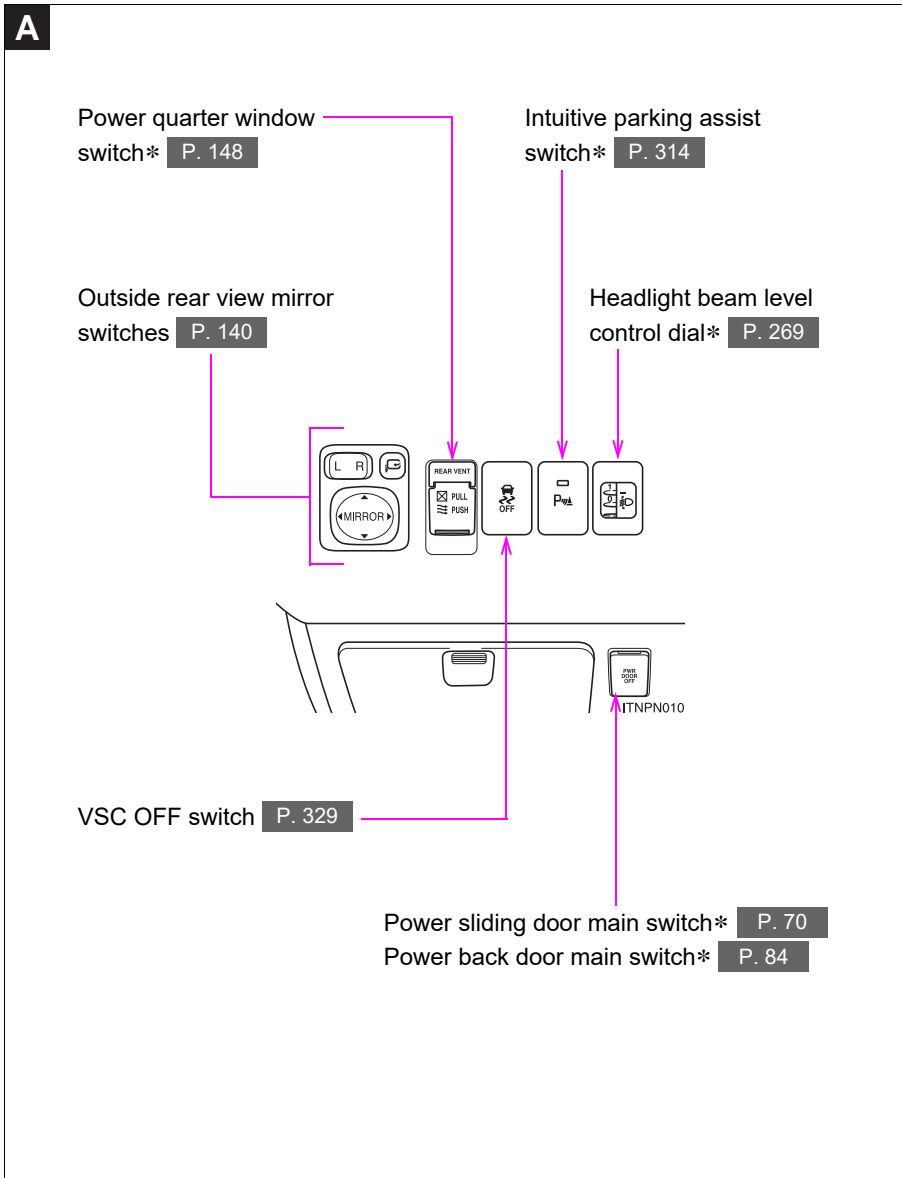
A

Power quarter window switch∗ P. 148

Intuitive parking assist switch∗ P. 314

Outside rear view mirror switches P. 140

Headlight beam level control dial∗ P. 269

L R

MIRROR

REAR VENT
PULL
PUSH

OFF

PWR DOOR OFF

ITNPN010

VSC OFF switch P. 329

Power sliding door main switch∗ P. 70
Power back door main switch∗ P. 84